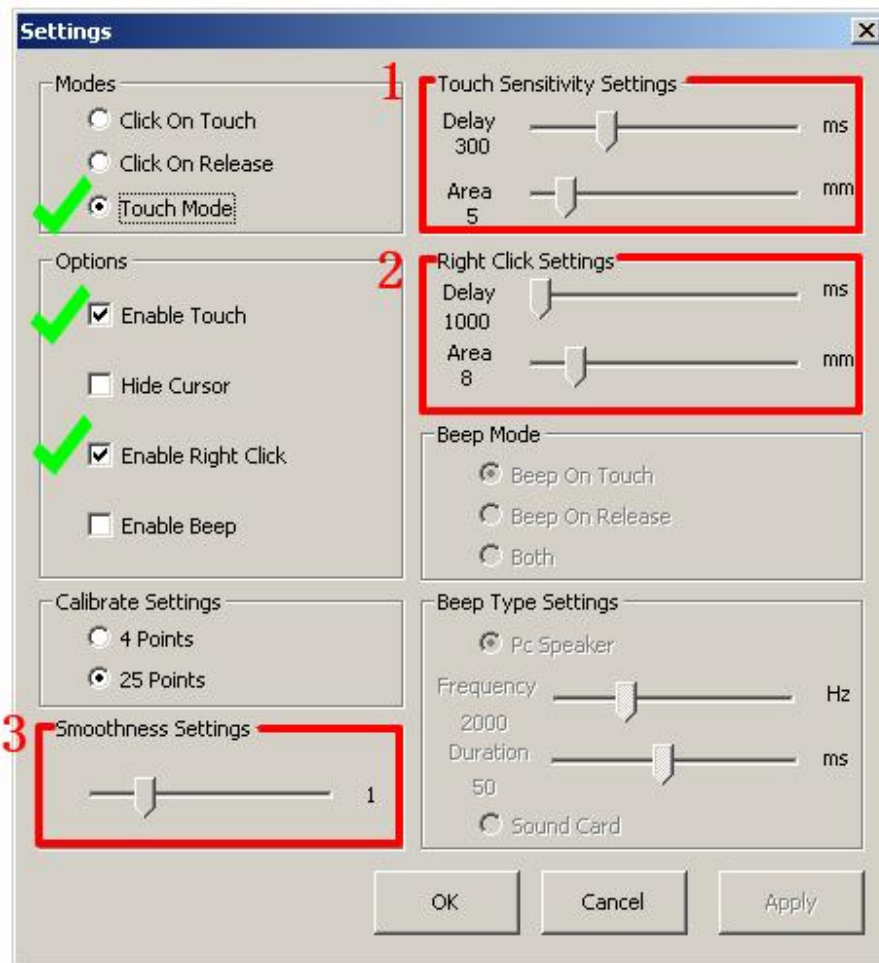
Settings

Modes
Click On Touch
Click On Release
Touch Mode

Options
Enable Touch
Hide Cursor
Enable Right Click
Enable Beep

Calibrate Settings
4 Points
25 Points

3
Smoothness Settings
1

1
Touch Sensitivity Settings
Delay 300 ms
Area 5 mm

2
Right Click Settings
Delay 1000 ms
Area 8 mm

Beep Mode
Beep On Touch
Beep On Release
Both

Beep Type Settings
Pc Speaker
Frequency 2000 Hz
Duration 50 ms
Sound Card

OK
Cancel
Apply